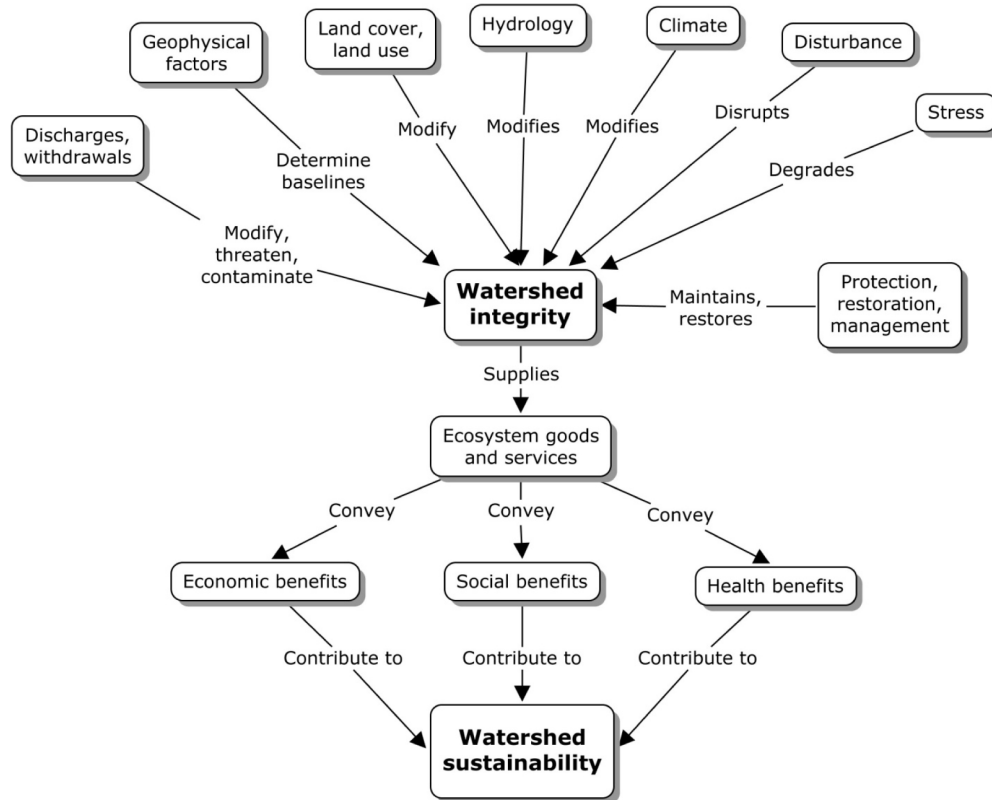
Geophysical factors

Land cover, land use

Hydrology

Climate

Disturbance

Stress

Discharges, withdrawals

Determine baselines

Modify

Modifies

Modifies

Disrupts

Degrades

Modify, threaten, contaminate

Watershed integrity

Maintains, restores

Protection, restoration, management

Supplies

Ecosystem goods and services

Convey

Convey

Convey

Economic benefits

Social benefits

Health benefits

Contribute to

Contribute to

Contribute to

Watershed sustainability